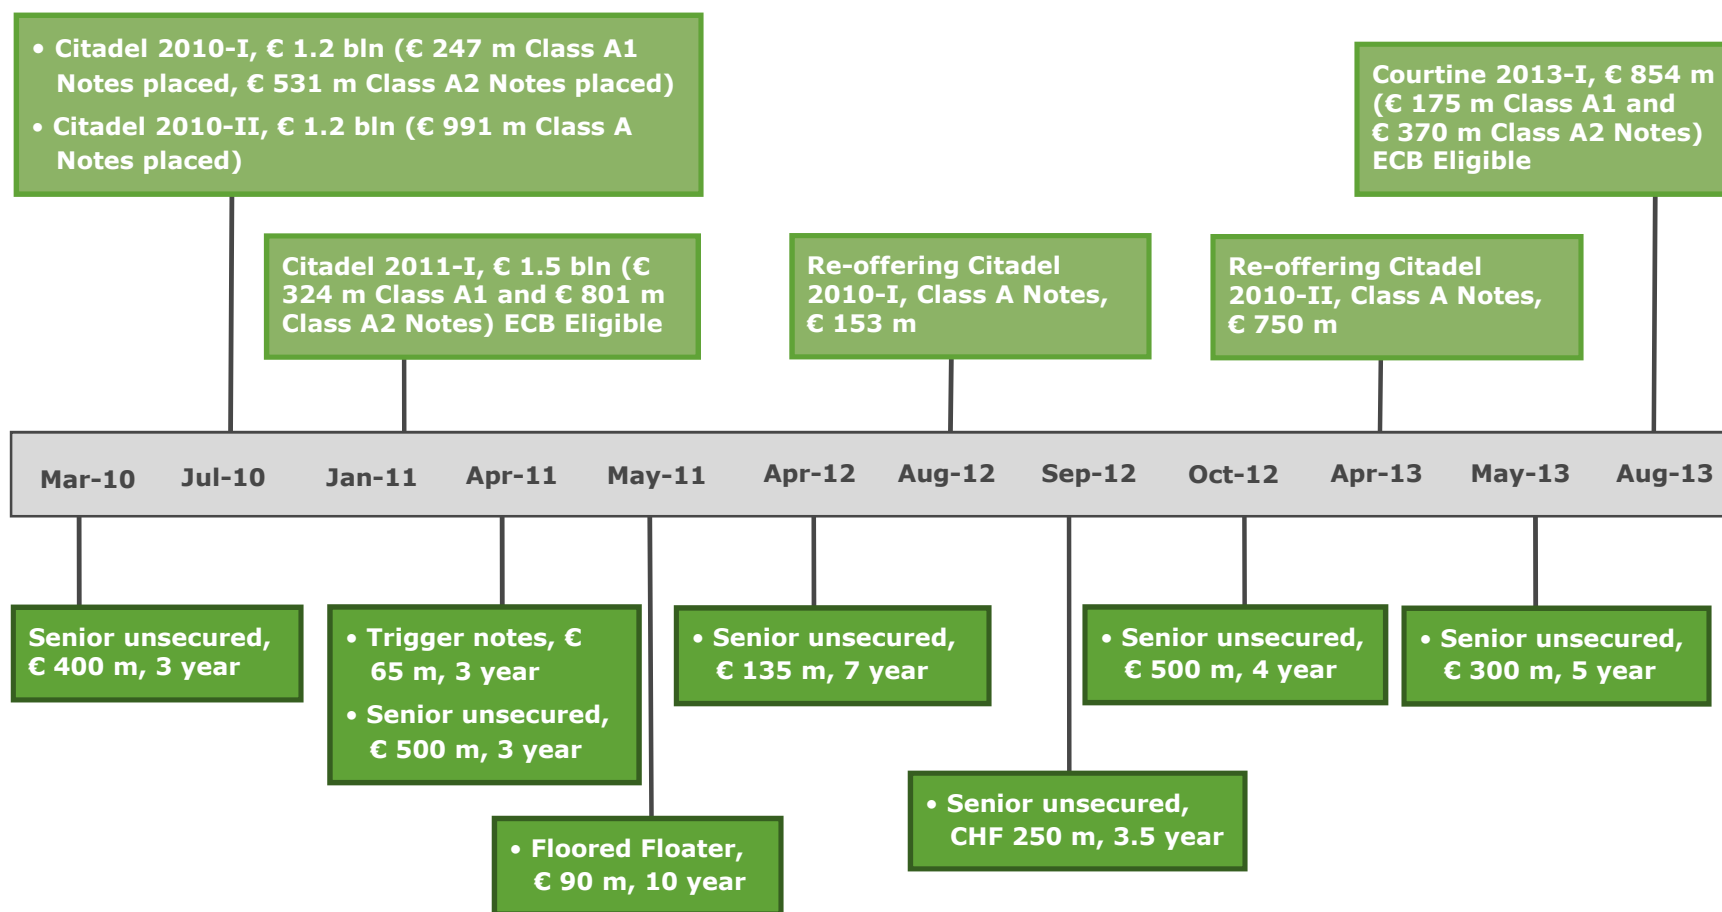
• Citadel 2010-I, € 1.2 bln (€ 247 m Class A1 Notes placed, € 531 m Class A2 Notes placed)
• Citadel 2010-II, € 1.2 bln (€ 991 m Class A Notes placed)

Citadel 2011-I, € 1.5 bln (€ 324 m Class A1 and € 801 m Class A2 Notes) ECB Eligible

Re-offering Citadel 2010-I, Class A Notes, € 153 m

Re-offering Citadel 2010-II, Class A Notes, € 750 m

Courtine 2013-I, € 854 m (€ 175 m Class A1 and € 370 m Class A2 Notes) ECB Eligible

Mar-10 Jul-10 Jan-11 Apr-11 May-11 Apr-12 Aug-12 Sep-12 Oct-12 Apr-13 May-13 Aug-13

Senior unsecured, € 400 m, 3 year

• Trigger notes, € 65 m, 3 year
• Senior unsecured, € 500 m, 3 year

• Floored Floater, € 90 m, 10 year

• Senior unsecured, € 135 m, 7 year

• Senior unsecured, CHF 250 m, 3.5 year

• Senior unsecured, € 500 m, 4 year

• Senior unsecured, € 300 m, 5 year